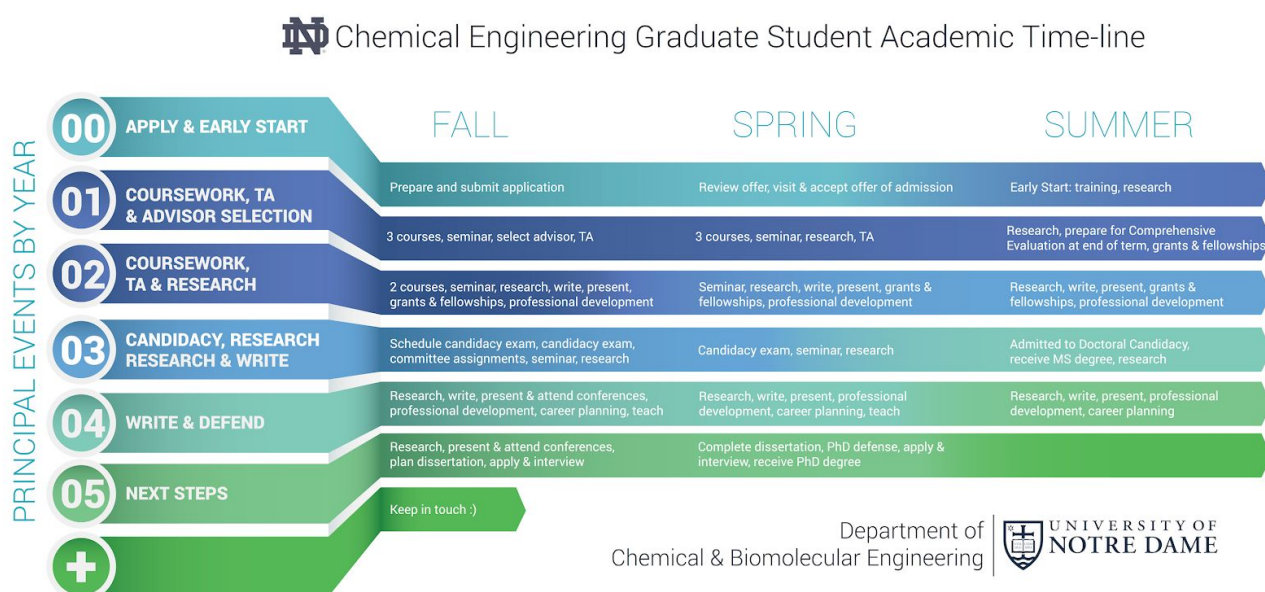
ND Chemical Engineering Graduate Student Academic Time-line

PRINCIPAL EVENTS BY YEAR

| | | FALL | SPRING | SUMMER |
|---|---|---|---|---|
| 00 | APPLY & EARLY START | Prepare and submit application | Review offer, visit & accept offer of admission | Early Start: training, research |
| 01 | COURSEWORK, TA & ADVISOR SELECTION | 3 courses, seminar, select advisor, TA | 3 courses, seminar, research, TA | Research, prepare for Comprehensive Evaluation at end of term, grants & fellowships |
| 02 | COURSEWORK, TA & RESEARCH | 2 courses, seminar, research, write, present, grants & fellowships, professional development | Seminar, research, write, present, grants & fellowships, professional development | Research, write, present, grants & fellowships, professional development |
| 03 | CANDIDACY, RESEARCH RESEARCH & WRITE | Schedule candidacy exam, candidacy exam, committee assignments, seminar, research | Candidacy exam, seminar, research | Admitted to Doctoral Candidacy, receive MS degree, research |
| 04 | WRITE & DEFEND | Research, write, present & attend conferences, professional development, career planning, teach | Research, write, present, professional development, career planning, teach | Research, write, present, professional development, career planning |
| 05 | NEXT STEPS | Research, present & attend conferences, plan dissertation, apply & interview | Complete dissertation, PhD defense, apply & interview, receive PhD degree | |
| + | | Keep in touch :) | | |

Department of Chemical & Biomolecular Engineering

UNIVERSITY OF NOTRE DAME